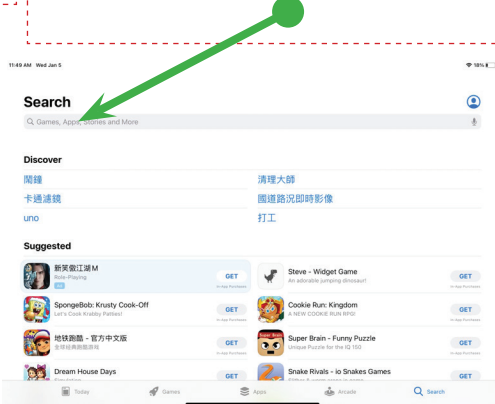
11:49 AM Wed Jan 5

18%

Search

Games, Apps, Stories and More

Discover

鬧鐘

清理大師

卡通濾鏡

國道路況即時影像

uno

打工

Suggested

新笑傲江湖M
Role-Playing
GET
In-App Purchases

Steve - Widget Game
An adorable jumping dinosaur!
GET
In-App Purchases

SpongeBob: Krusty Cook-Off
Let's Cook Krabby Patties!
GET
In-App Purchases

Cookie Run: Kingdom
A NEW COOKIE RUN RPG!
GET
In-App Purchases

地铁跑酷 - 官方中文版
全球经典跑酷手游
GET
In-App Purchases

Super Brain - Funny Puzzle
Unusual Puzzle for the IQ 150
GET
In-App Purchases

Dream House Days
Simulation
GET

Snake Rivals - io Snakes Games
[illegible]
GET

Today

Games

Apps

Arcade

Search